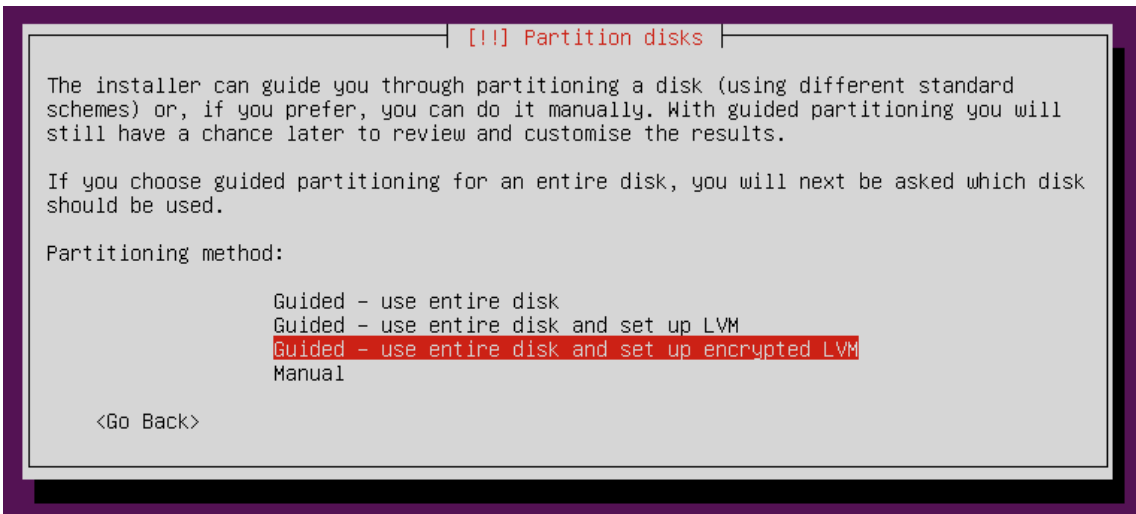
[!!] Partition disks

The installer can guide you through partitioning a disk (using different standard schemes) or, if you prefer, you can do it manually. With guided partitioning you will still have a chance later to review and customise the results.

If you choose guided partitioning for an entire disk, you will next be asked which disk should be used.

Partitioning method:

Guided – use entire disk
Guided – use entire disk and set up LVM
Guided – use entire disk and set up encrypted LVM
Manual

<Go Back>